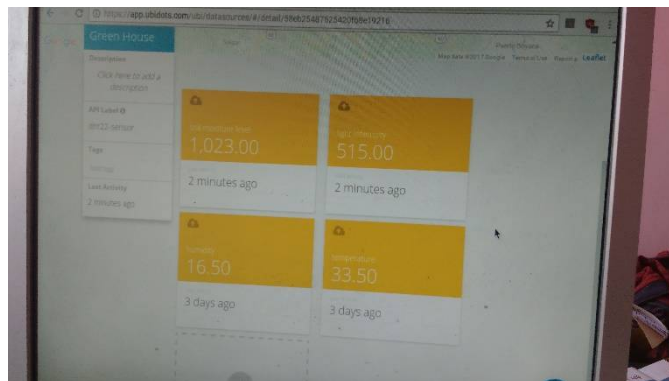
https://app.ubidots.com/ubi/datasources/#/detail/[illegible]

Green House

Description

Click here to add a description

API Label

dht22 sensor

Tags

Last Activity

2 minutes ago

Map data ©2017 Google Terms of Use Report a Leaflet

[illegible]
1,023.00
2 minutes ago

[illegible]
515.00
2 minutes ago

Humidity
16.50
3 days ago

Temperature
33.50
3 days ago